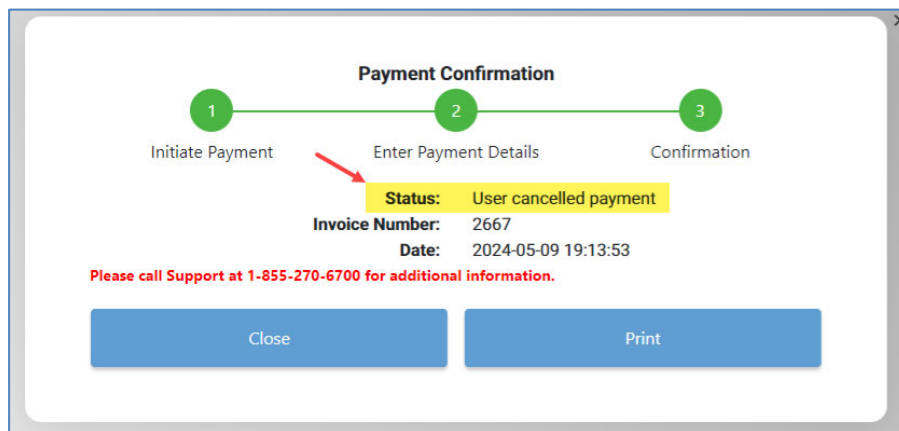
Payment Confirmation

1 Initiate Payment

2 Enter Payment Details

3 Confirmation

| | |
|---|---|
| Status: | User cancelled payment |
| Invoice Number: | 2667 |
| Date: | 2024-05-09 19:13:53 |

Please call Support at 1-855-270-6700 for additional information.

Close

Print